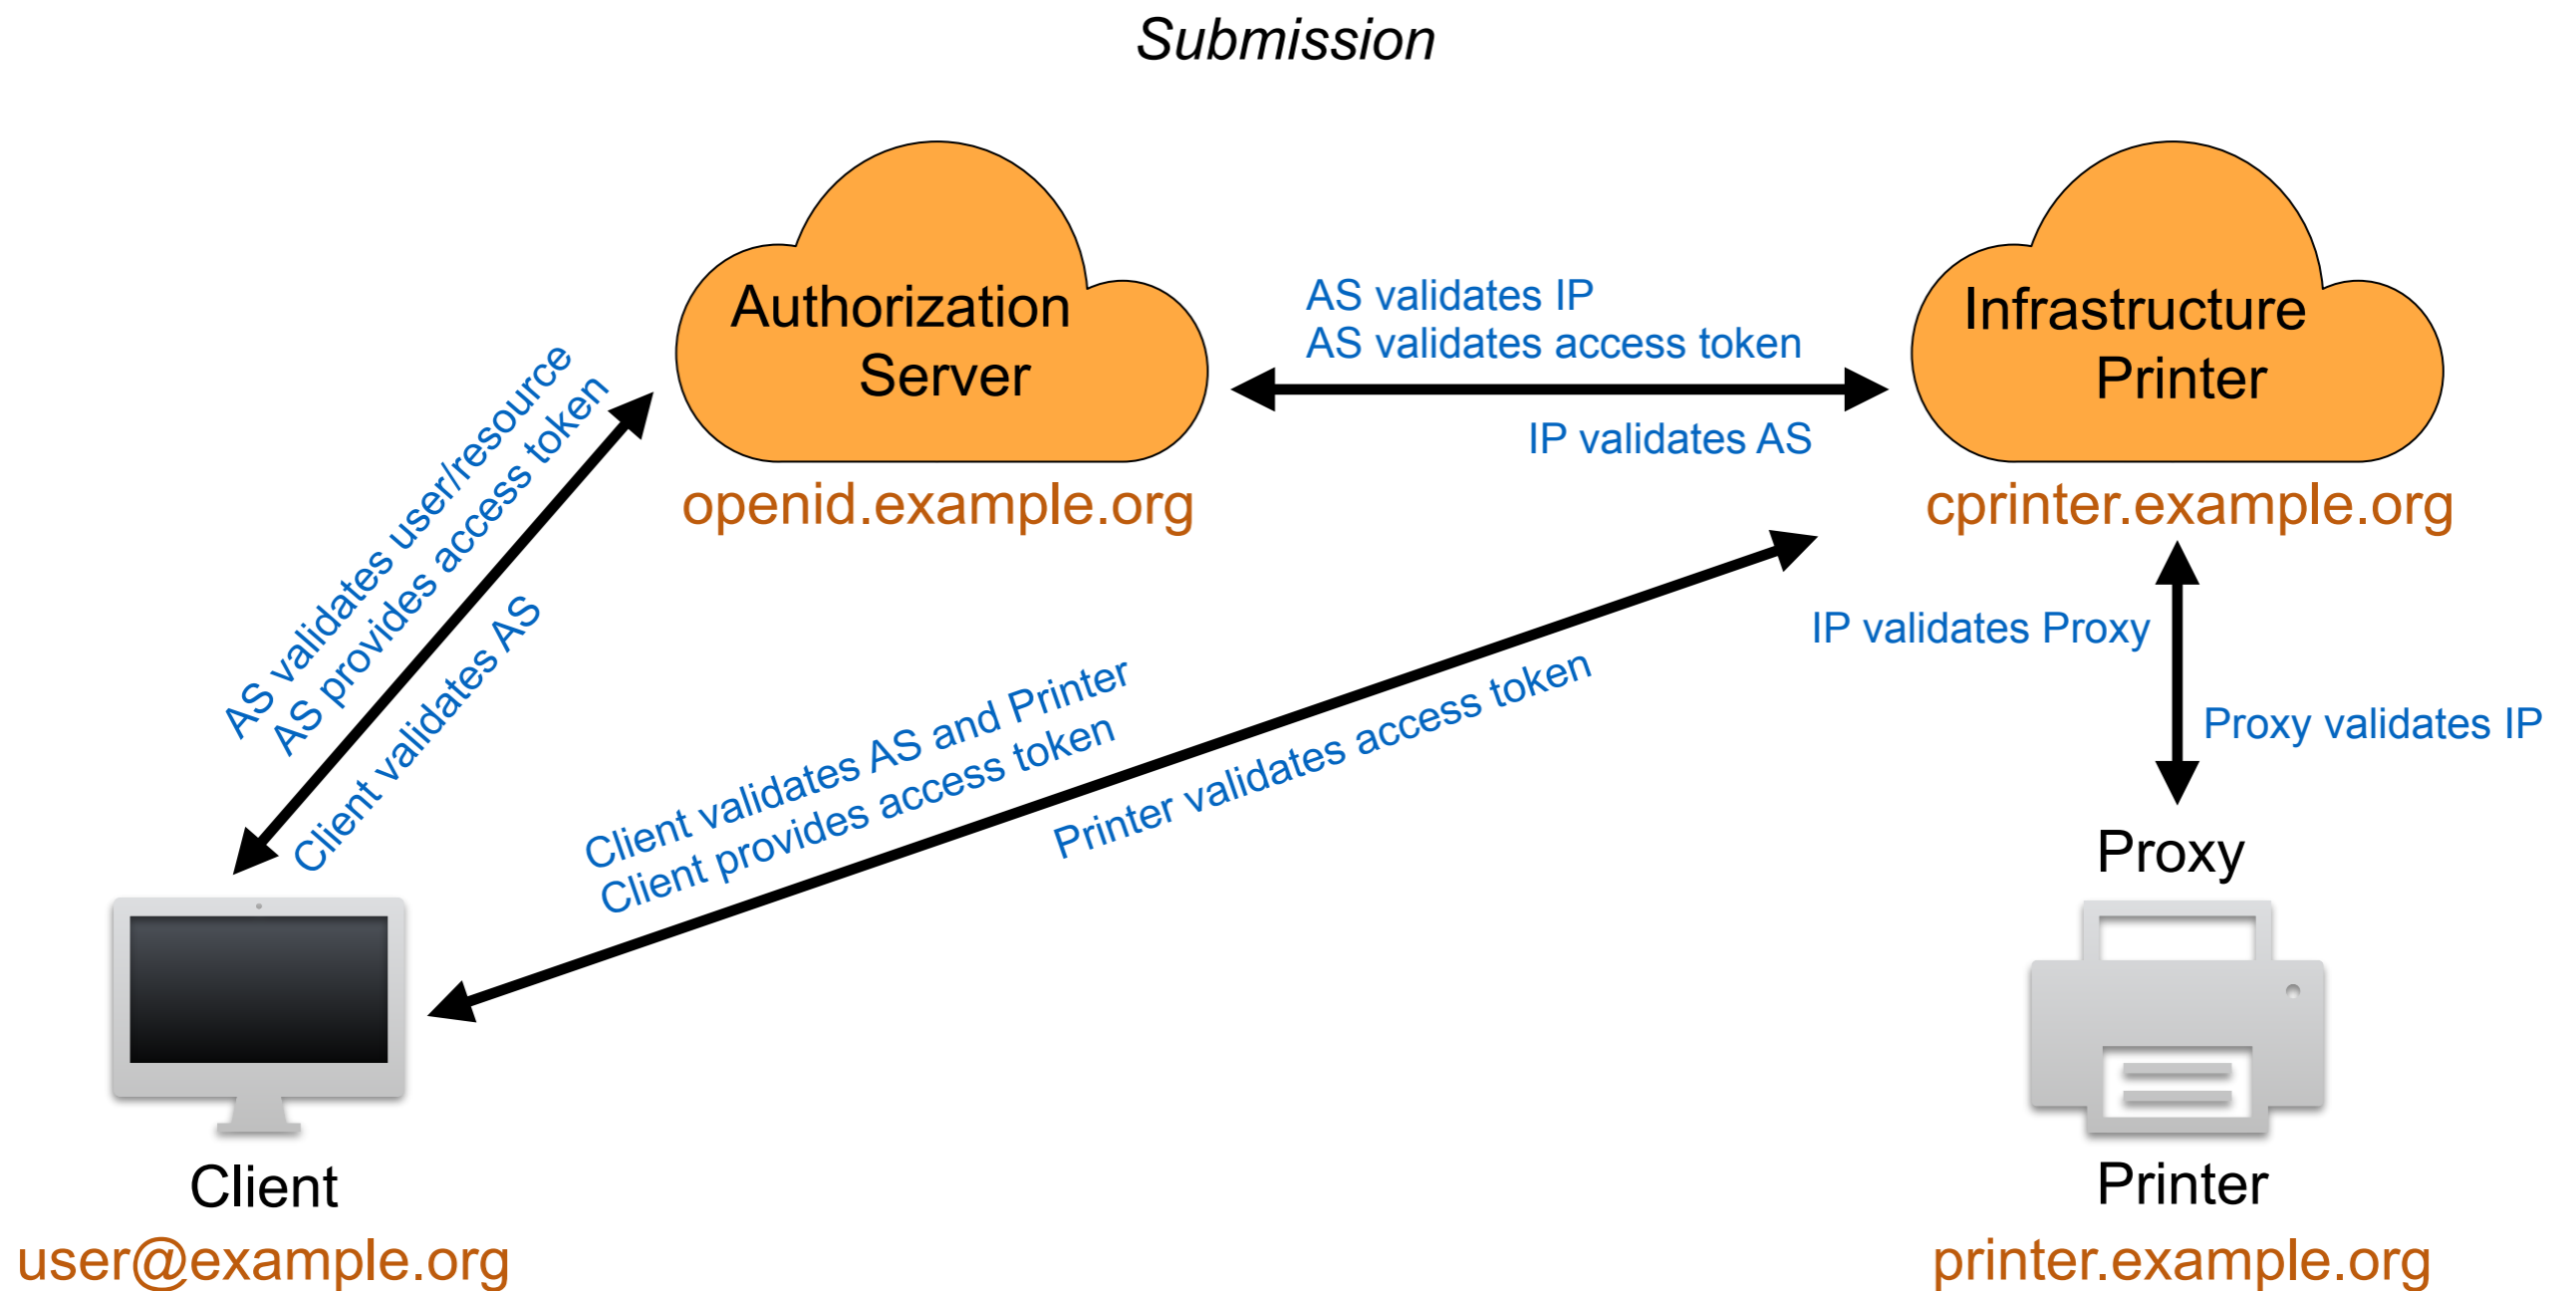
Submission

Authorization Server

openid.example.org

AS validates IP
AS validates access token

IP validates AS

Infrastructure Printer

cprinter.example.org

AS validates user/resource
AS provides access token

Client validates AS

Client validates AS and Printer
Client provides access token

Printer validates access token

IP validates Proxy

Proxy validates IP

Proxy

Client

user@example.org

Printer

printer.example.org